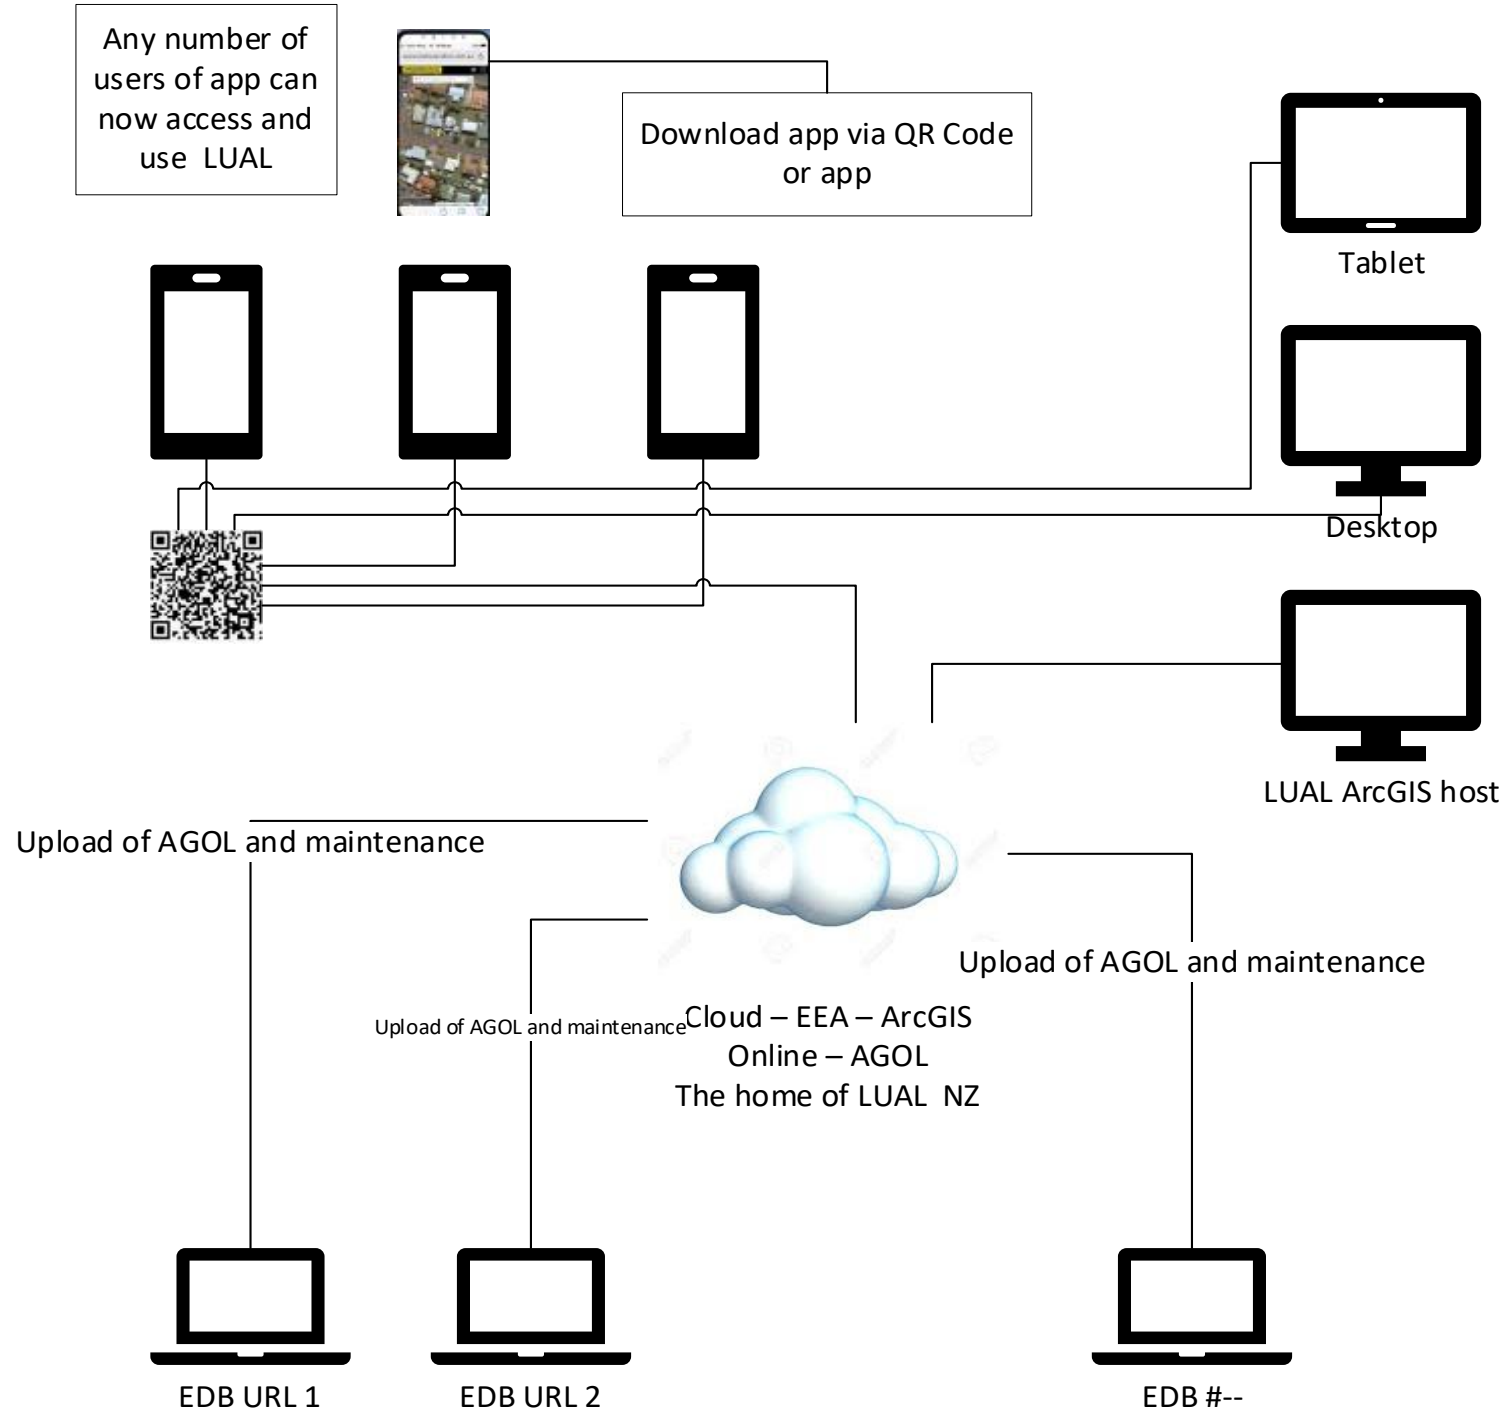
Any number of users of app can now access and use LUAL

Download app via QR Code or app

Tablet

Desktop

LUAL ArcGIS host

Upload of AGOL and maintenance

Upload of AGOL and maintenance

Upload of AGOL and maintenance

Cloud – EEA – ArcGIS Online – AGOL The home of LUAL NZ

EDB URL 1

EDB URL 2

EDB #--